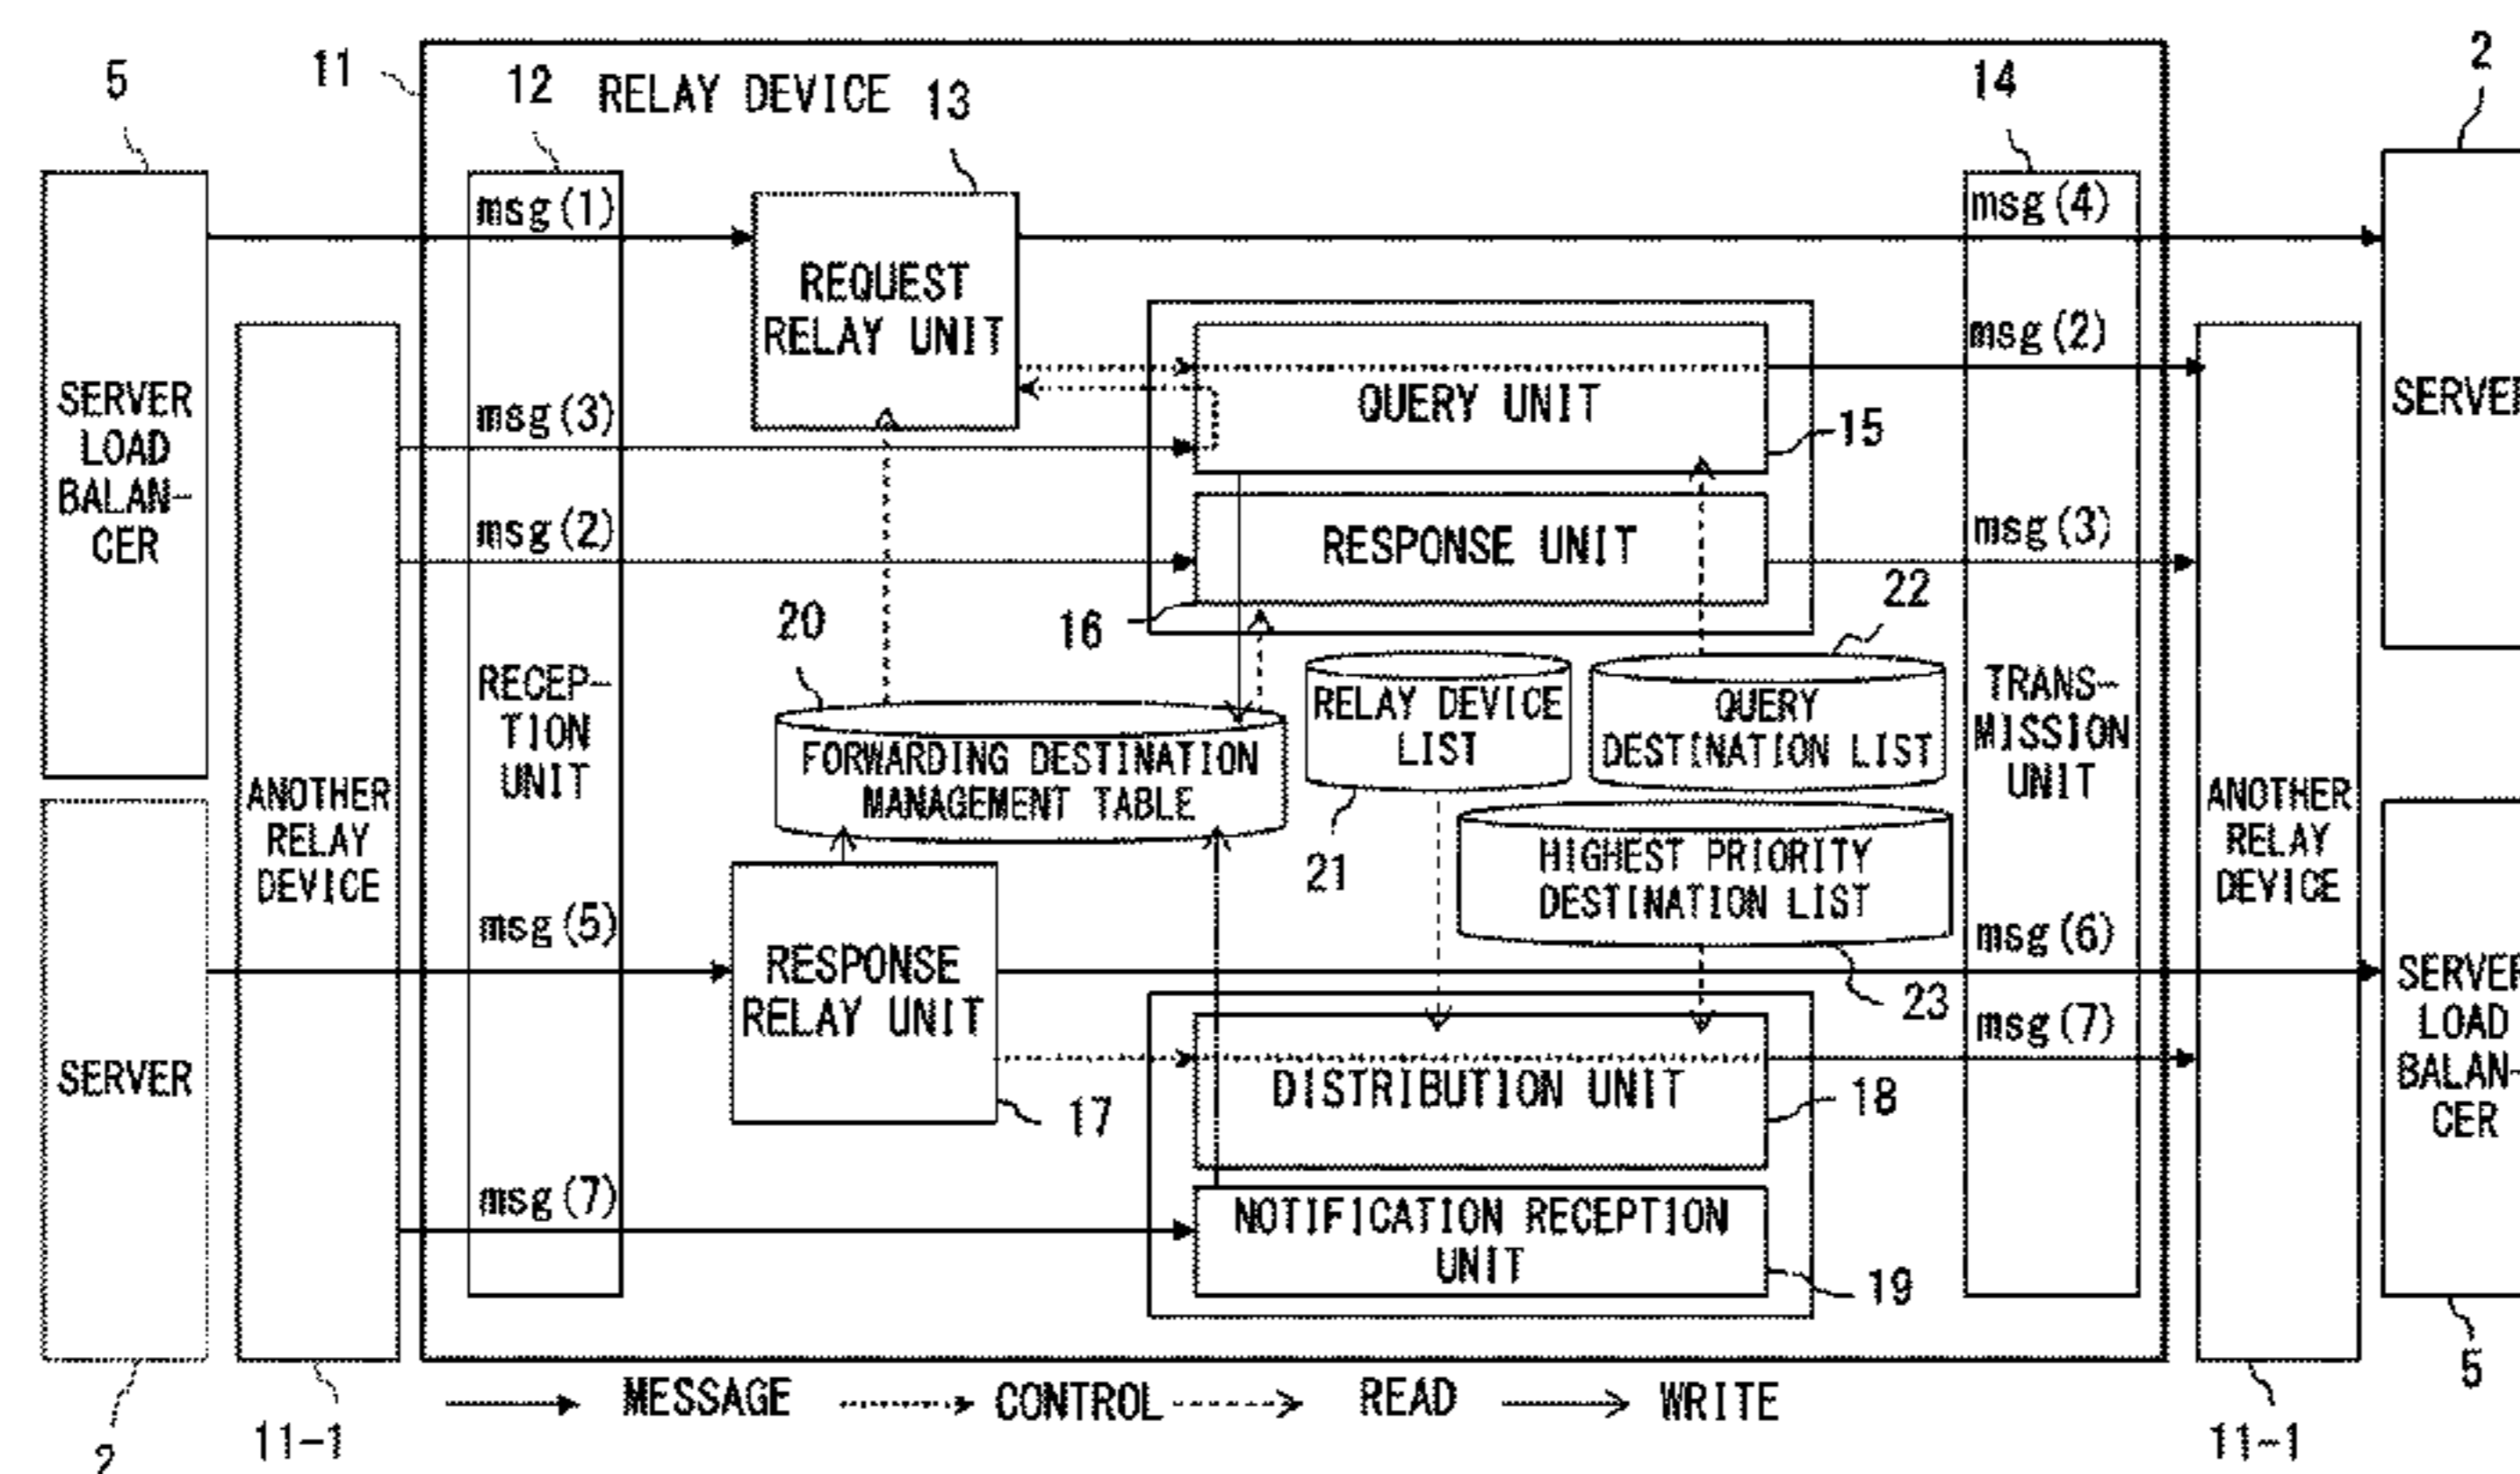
5
11
12 RELAY DEVICE 13
14
2
SERVER LOAD BALANCER
msg(1)
REQUEST RELAY UNIT
msg(4)
SERVE
ANOTHER RELAY DEVICE
msg(3)
msg(2)
QUERY UNIT
15
RESPONSE UNIT
msg(2)
msg(3)
20
16
22
RECEPTION UNIT
RELAY DEVICE LIST
QUERY DESTINATION LIST
TRANSMISSION UNIT
FORWARDING DESTINATION MANAGEMENT TABLE
ANOTHER RELAY DEVICE
21
HIGHEST PRIORITY DESTINATION LIST
msg(5)
RESPONSE RELAY UNIT
msg(6)
SERVE LOAD BALANCER
23
msg(7)
SERVER
DISTRIBUTION UNIT
18
17
msg(7)
NOTIFICATION RECEPTION UNIT
19
5
MESSAGE CONTROL READ WRITE
2
11-1
11-1